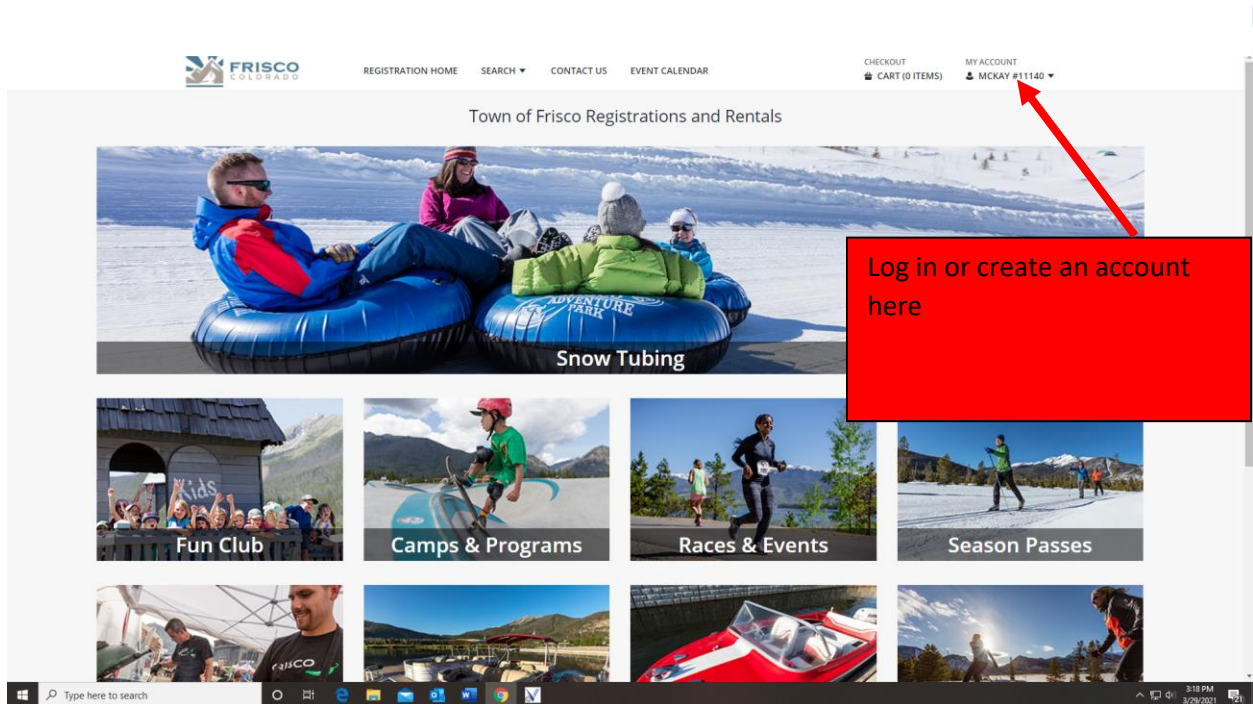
FRISCO COLORADO

REGISTRATION HOME SEARCH ▾ CONTACT US EVENT CALENDAR

CHECKOUT
CART (0 ITEMS)

MY ACCOUNT
MCKAY #11140 ▾

Town of Frisco Registrations and Rentals

Log in or create an account here

ADVENTURE PARK

Snow Tubing

Kids

Fun Club

Camps & Programs

Races & Events

Season Passes

FRISCO

Type here to search

3:18 PM
3/29/2021

21